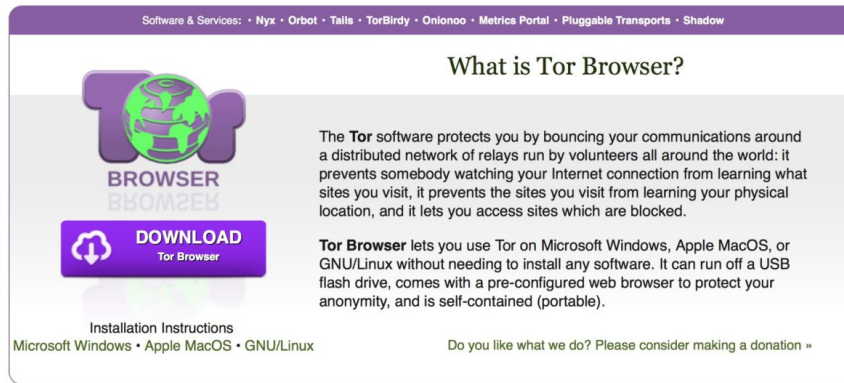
Software & Services: • Nyx • Orbot • Tails • TorBirdy • Onionoo • Metrics Portal • Pluggable Transports • Shadow

Tor

BROWSER
BROWSER

DOWNLOAD
Tor Browser

Installation Instructions
Microsoft Windows • Apple MacOS • GNU/Linux

What is Tor Browser?

The **Tor** software protects you by bouncing your communications around a distributed network of relays run by volunteers all around the world: it prevents somebody watching your Internet connection from learning what sites you visit, it prevents the sites you visit from learning your physical location, and it lets you access sites which are blocked.

**Tor Browser** lets you use Tor on Microsoft Windows, Apple MacOS, or GNU/Linux without needing to install any software. It can run off a USB flash drive, comes with a pre-configured web browser to protect your anonymity, and is self-contained (portable).

Do you like what we do? Please consider making a donation »